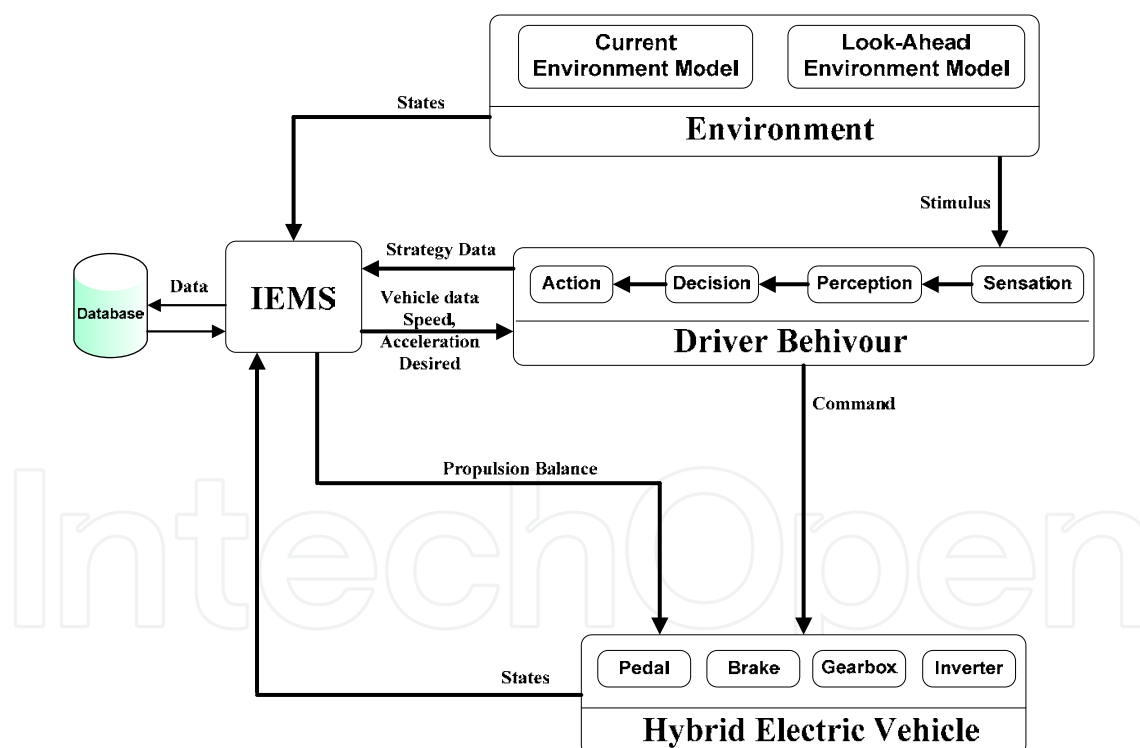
Current Environment Model

Look-Ahead Environment Model

Environment

States

Stimulus

Strategy Data

Data

Database

IEMS

Vehicle data Speed, Acceleration Desired

Action

Decision

Perception

Sensation

Driver Behivour

Command

Propulsion Balance

IntechOpen

States

Pedal

Brake

Gearbox

Inverter

Hybrid Electric Vehicle